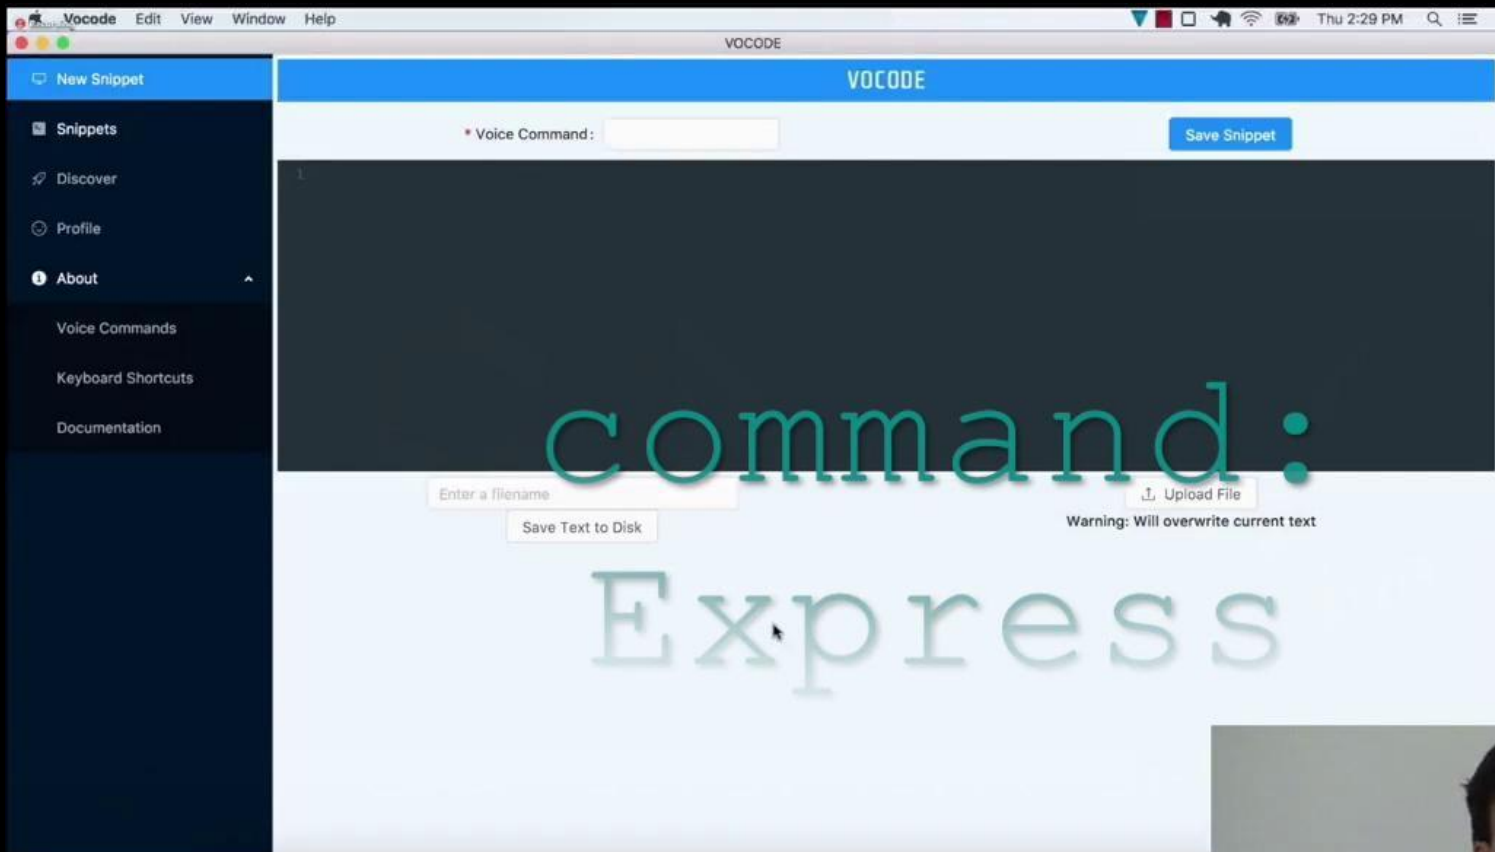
Vocode Edit View Window Help

Thu 2:29 PM

VOCODE

New Snippet

Snippets

Discover

Profile

About

Voice Commands

Keyboard Shortcuts

Documentation

VOCODE

* Voice Command :

Save Snippet

1

command:

Enter a filename

Save Text to Disk

Upload File

Warning: Will overwrite current text

Express